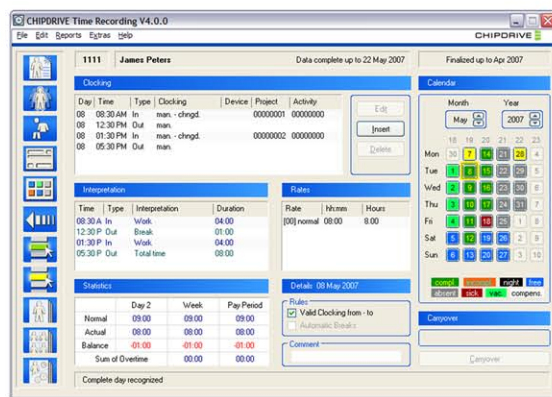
CHIPDRIVE Time Recording V4.0.0

File Edit Reports Extras Help

CHIPDRIVE

1111 James Peters

Data complete up to 22 May 2007

Finalized up to Apr 2007

Clocking

| Day | Time | Type | Clocking | Device | Project | Activity |
|---|---|---|---|---|---|---|
| 08 | 08:30 AM | In | man. - chngd. | | 00000001 | 00000000 |
| 08 | 12:30 PM | Out | man. | | | |
| 08 | 01:30 PM | In | man. - chngd. | | 00000002 | 00000000 |
| 08 | 05:30 PM | Out | man. | | | |

Edit

Insert

Delete

Interpretation

| Time | Type | Interpretation | Duration |
|---|---|---|---|
| 08:30 A | In | Work | 04:00 |
| 12:30 P | Out | Break | 01:00 |
| 01:30 P | In | Work | 04:00 |
| 05:30 P | Out | Total time | 08:00 |

Rates

| Rate | hh:mm | Hours |
|---|---|---|
| [00] normal | 08:00 | 8.00 |

Statistics

| | Day 2 | Week | Pay Period |
|---|---|---|---|
| Normal | 09:00 | 09:00 | 09:00 |
| Actual | 08:00 | 08:00 | 08:00 |
| Balance | -01:00 | -01:00 | -01:00 |
| Sum of Overtime | 00:00 | 00:00 | 00:00 |

Details 08 May 2007

Rules

Valid Clocking from - to

Automatic Breaks

Comment

Calendar

Month

May

Year

2007

| | 18 | 19 | 20 | 21 | 22 |
|---|---|---|---|---|---|
| Mon | 30 | 7 | 14 | 21 | 28 | 4 |
| Tue | 1 | 8 | 15 | 22 | 29 | 5 |
| Wed | 2 | 9 | 16 | 23 | 30 | 6 |
| Thu | 3 | 10 | 17 | 24 | 31 | 7 |
| Fri | 4 | 11 | 18 | 25 | 1 | 8 |
| Sat | 5 | 12 | 19 | 26 | 2 | 9 |
| Sun | 6 | 13 | 20 | 27 | 3 | 10 |

compl. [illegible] night free

absent sick vac. compens.

Carryover

Carryover

Complete day recognized